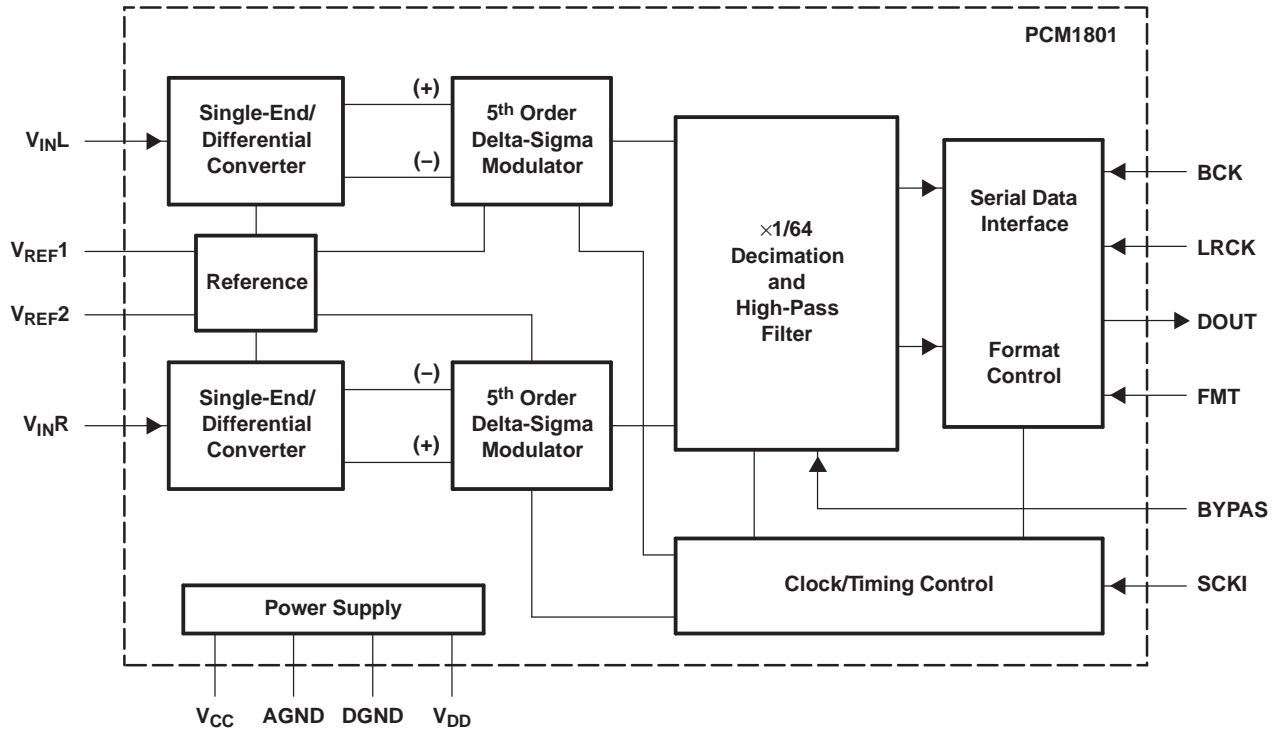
PCM1801

$V_{IN}L$

Single-End/ Differential Converter

(+)

(–)

5th Order Delta-Sigma Modulator

$V_{REF}1$

Reference

$V_{REF}2$

$\times$1/64 Decimation and High-Pass Filter

Serial Data Interface

Format Control

BCK

LRCK

DOUT

FMT

(–)

(+)

$V_{IN}R$

Single-End/ Differential Converter

5th Order Delta-Sigma Modulator

BYPAS

Clock/Timing Control

SCKI

Power Supply

$V_{CC}$ AGND DGND $V_{DD}$